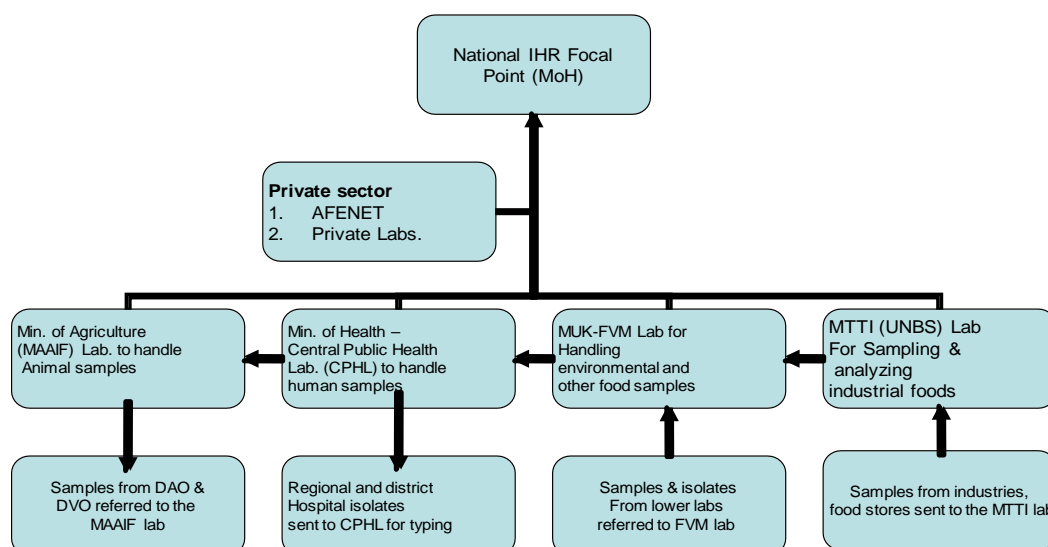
National IHR Focal Point (MoH)

Private sector
1. AFENET
2. Private Labs.

Min. of Agriculture (MAAIF) Lab. to handle Animal samples

Min. of Health – Central Public Health Lab. (CPHL) to handle human samples

MUK-FVM Lab for Handling environmental and other food samples

MTTI (UNBS) Lab For Sampling & analyzing industrial foods

Samples from DAO & DVO referred to the MAAIF lab

Regional and district Hospital isolates sent to CPHL for typing

Samples & isolates From lower labs referred to FVM lab

Samples from industries, food stores sent to the MTTI lab